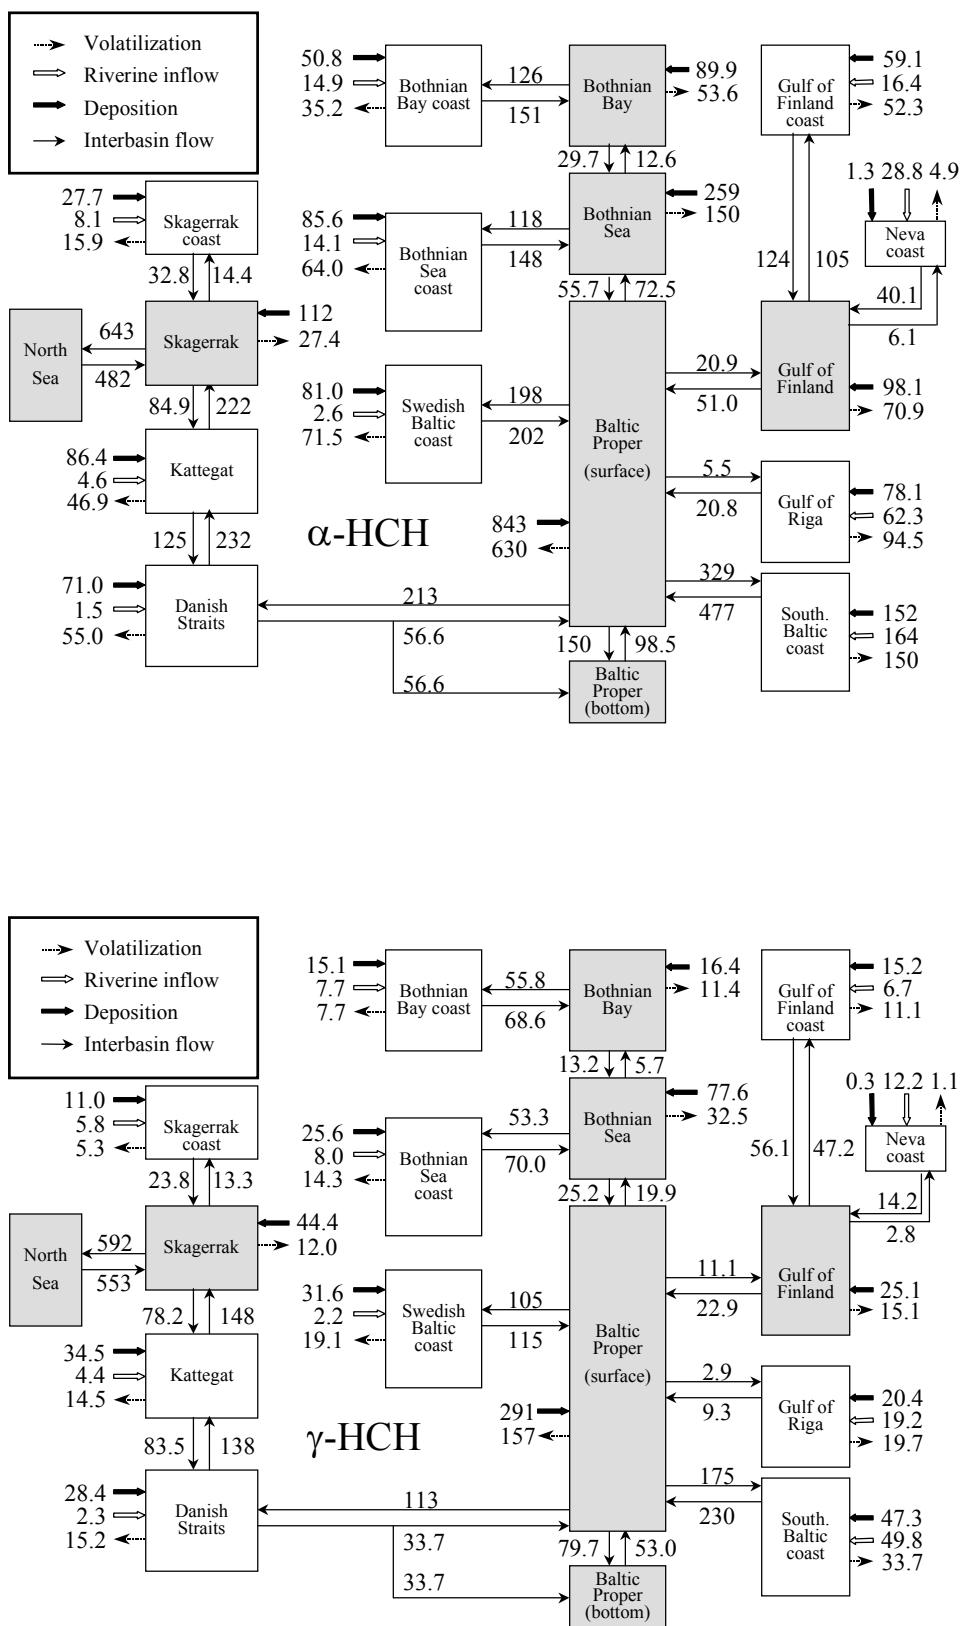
Volatilization
Riverine inflow
Deposition
Interbasin flow

50.8
14.9
35.2
Bothnian Bay coast
126
151
Bothnian Bay
89.9
53.6
Gulf of Finland coast
59.1
16.4
52.3

29.7
12.6

27.7
8.1
15.9
Skagerrak coast
85.6
14.1
64.0
Bothnian Sea coast
118
148
Bothnian Sea
259
150
1.3 28.8 4.9
Neva coast
124
105

32.8
14.4
55.7
72.5
40.1
6.1

North Sea
643
482
Skagerrak
112
27.4

84.9
222
81.0
2.6
71.5
Swedish Baltic coast
198
202
Baltic Proper (surface)
20.9
51.0
Gulf of Finland
98.1
70.9

86.4
4.6
46.9
Kattegat
5.5
20.8
Gulf of Riga
78.1
62.3
94.5

125
232
α-HCH
843
630

71.0
1.5
55.0
Danish Straits
213
56.6
329
477
South. Baltic coast
152
164
150
150
98.5
56.6
Baltic Proper (bottom)

Volatilization
Riverine inflow
Deposition
Interbasin flow

15.1
7.7
7.7
Bothnian Bay coast
55.8
68.6
Bothnian Bay
16.4
11.4
Gulf of Finland coast
15.2
6.7
11.1

13.2
5.7

11.0
5.8
5.3
Skagerrak coast
25.6
8.0
14.3
Bothnian Sea coast
53.3
70.0
Bothnian Sea
77.6
32.5
0.3 12.2 1.1
Neva coast
56.1
47.2

23.8
13.3
25.2
19.9
14.2
2.8

North Sea
592
553
Skagerrak
44.4
12.0

78.2
148
31.6
2.2
19.1
Swedish Baltic coast
105
115
Baltic Proper (surface)
11.1
22.9
Gulf of Finland
25.1
15.1

34.5
4.4
14.5
Kattegat
2.9
9.3
Gulf of Riga
20.4
19.2
19.7

83.5
138
γ-HCH
291
157

28.4
2.3
15.2
Danish Straits
113
33.7
175
230
South. Baltic coast
47.3
49.8
33.7
79.7
53.0
33.7
Baltic Proper (bottom)